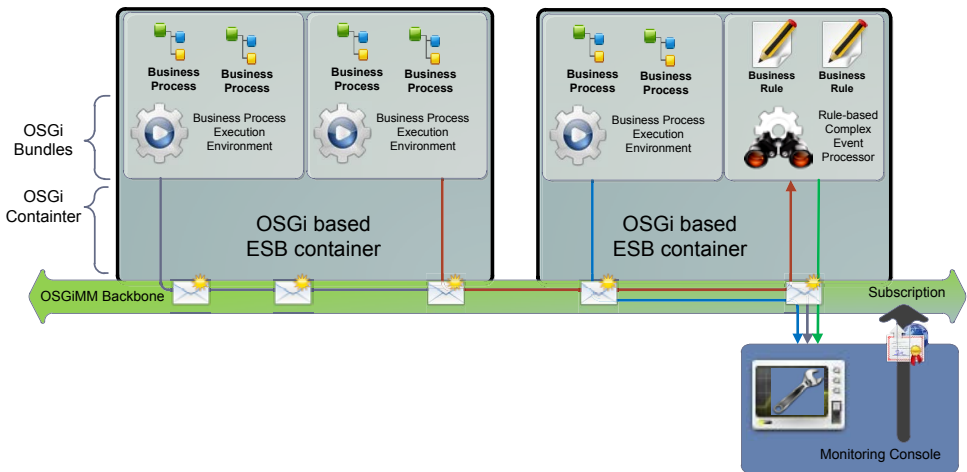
OSGi Bundles

OSGi Containter

Business Process

Business Process

Business Process Execution Environment

Business Process

Business Process

Business Process Execution Environment

OSGi based ESB container

Business Process

Business Process

Business Process Execution Environment

Business Rule

Business Rule

Rule-based Complex Event Processor

OSGi based ESB container

OSGiMM Backbone

Subscription

Monitoring Console